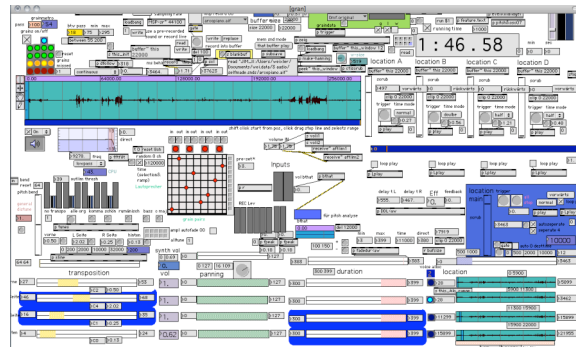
[grain]

grainsmix
grains on/off
pass
transposition
vol
panning
duration
location
location A
location B
location C
location D
buffer size
1:46.58
running time
Inputs
location
loop play
delay f/L
delay f/R
feedback
direct
synth vol
freq
pitch bend
for pitch analyse
REC Lev
preset
scrub
trigger
time mode
normal
half
double